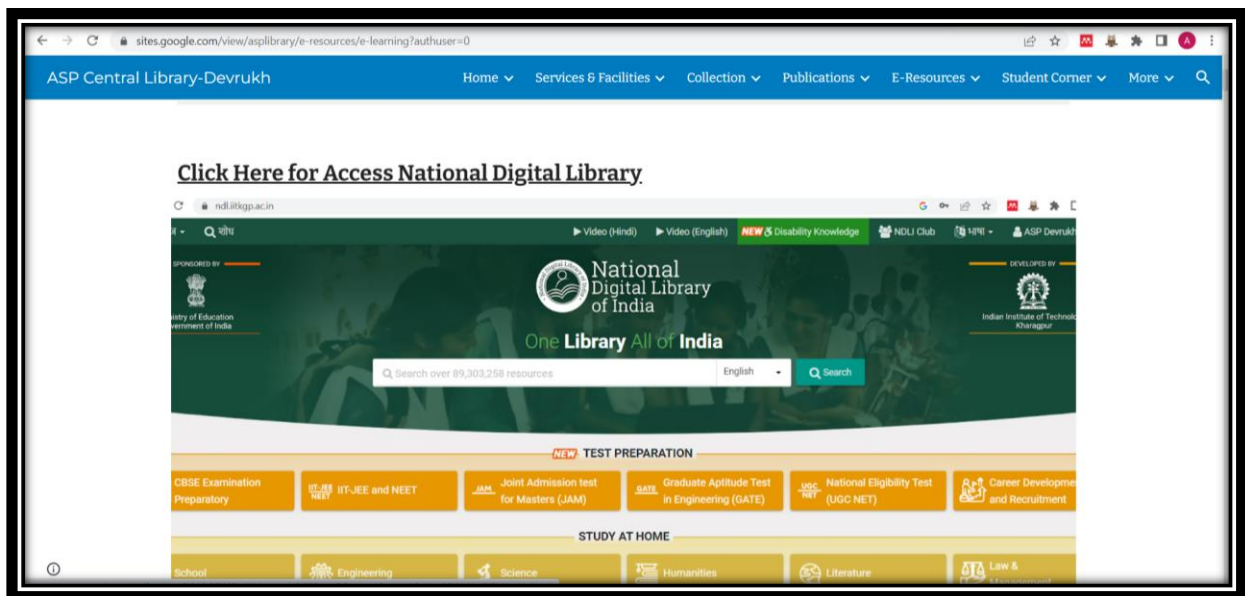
sites.google.com/view/asplibrary/e-resources/e-learning?authuser=0

ASP Central Library-Devrukh

Home Services & Facilities Collection Publications E-Resources Student Corner More

Click Here for Access National Digital Library

ndl.iitkgp.ac.in

खोज

Video (Hindi) Video (English) NEW Disability Knowledge NDLI Club भाषा ASP Devrukh

SPONSORED BY

istry of Education vernment of India

National Digital Library of India

DEVELOPED BY

Indian Institute of Technol Kharagpur

One Library All of India

Search over 89,303,258 resources English Search

NEW TEST PREPARATION

CBSE Examination Preparatory

IIT-JEE NEET IIT-JEE and NEET

JAM Joint Admission test for Masters (JAM)

GATE Graduate Aptitude Test in Engineering (GATE)

UGC NET National Eligibility Test (UGC NET)

Career Developme and Recruitment

STUDY AT HOME

School

Engineering

Science

Humanities

Literature

Law & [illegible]